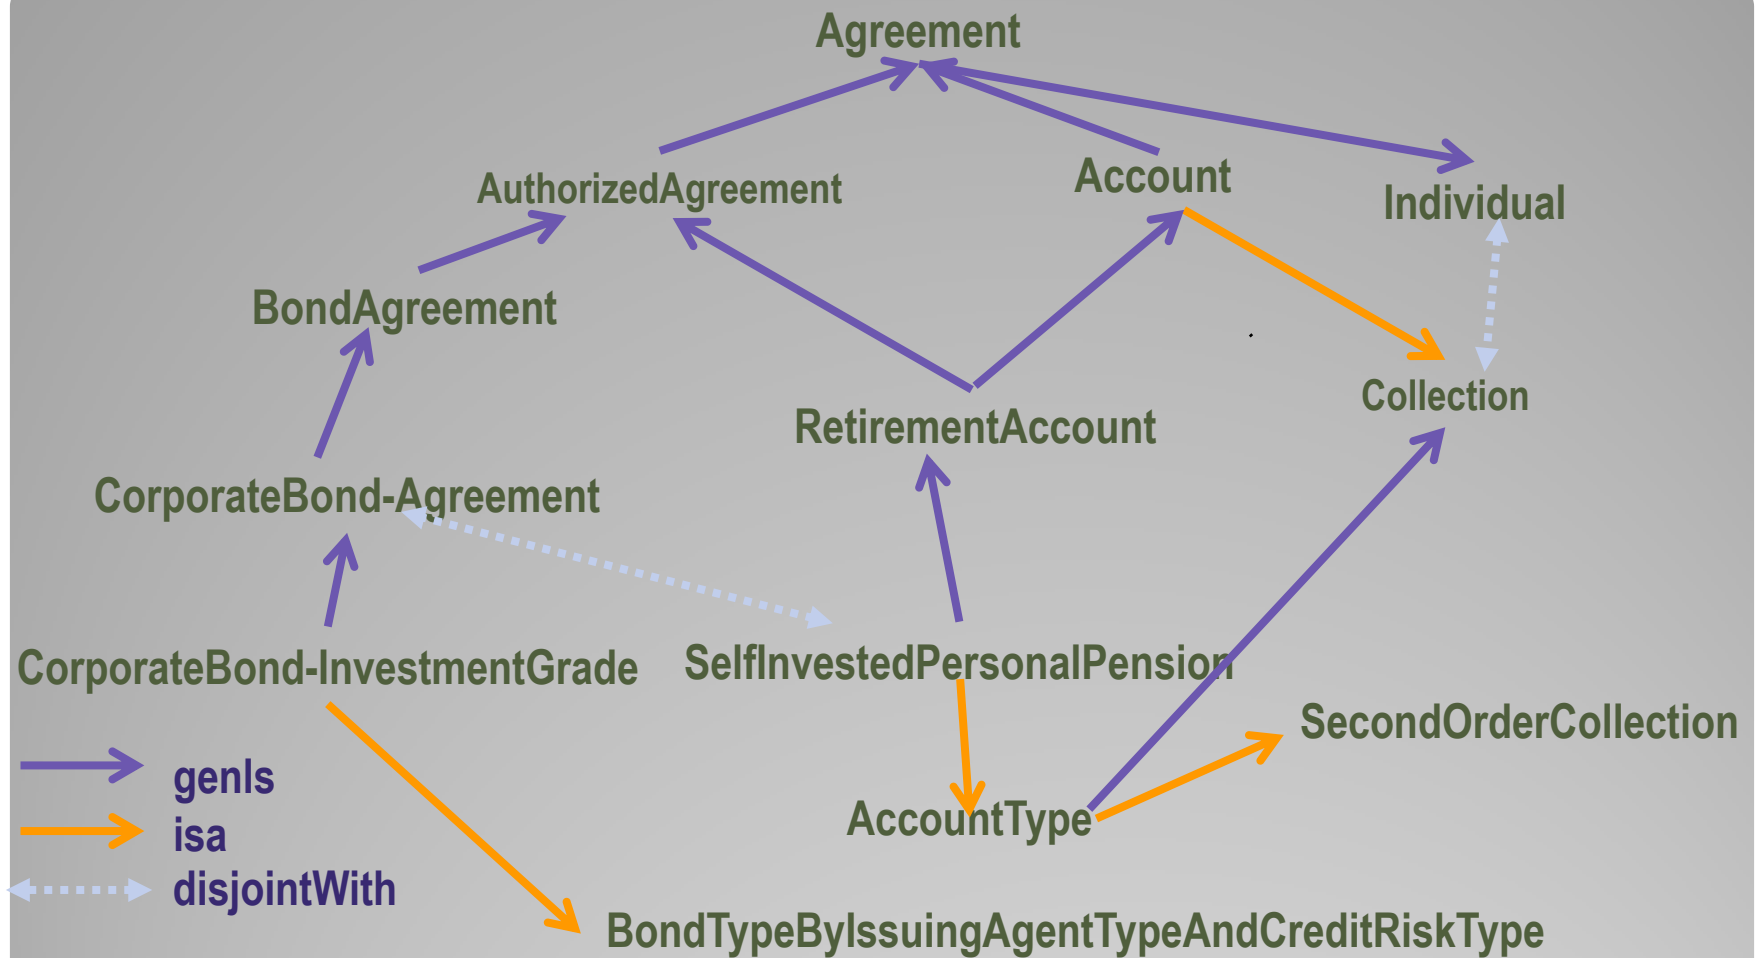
Agreement

AuthorizedAgreement

Account

Individual

BondAgreement

Collection

RetirementAccount

CorporateBond-Agreement

CorporateBond-InvestmentGrade

SelfInvestedPersonalPension

SecondOrderCollection

AccountType

genls
isa
disjointWith

BondTypeByIssuingAgentTypeAndCreditRiskType